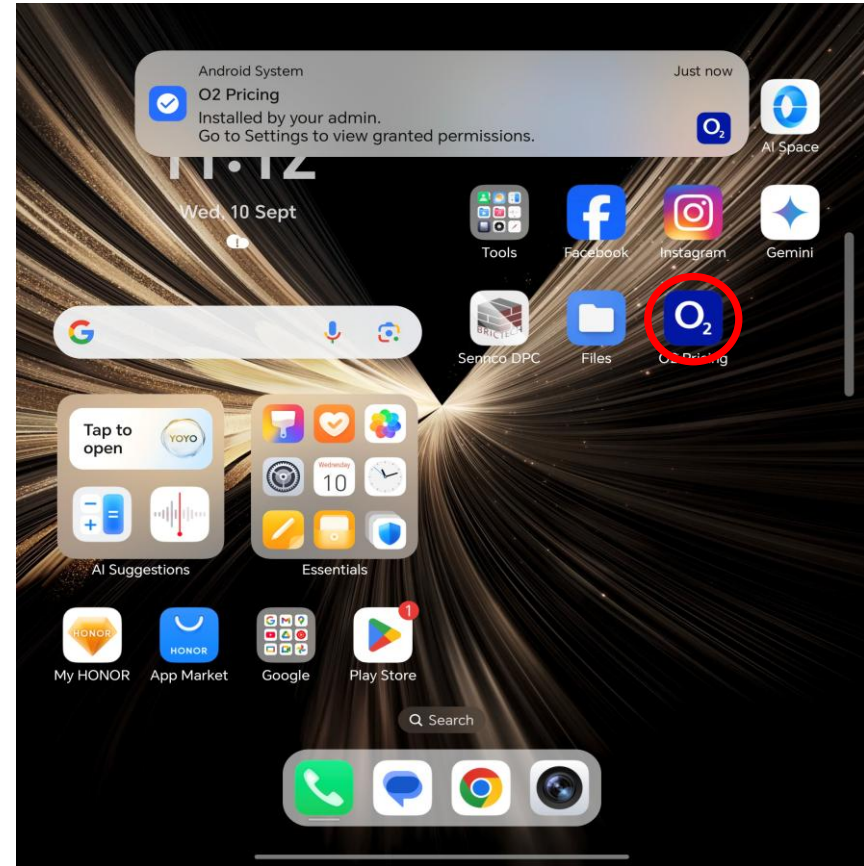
Android System
Just now
O2 Pricing
Installed by your admin.
Go to Settings to view granted permissions.

AI Space

11:12
Wed, 10 Sept

Tools
Facebook
Instagram
Gemini

Sennco DPC
Files
O2 Pricing

Tap to open
YOYO

AI Suggestions

Wednesday
10

Essentials

My HONOR
App Market
Google
Play Store
1

Search